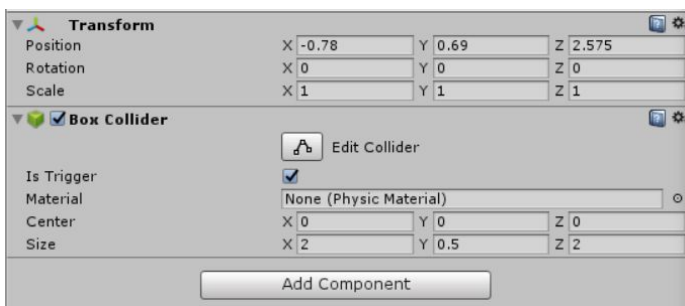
Transform

Position X -0.78 Y 0.69 Z 2.575
Rotation X 0 Y 0 Z 0
Scale X 1 Y 1 Z 1

Box Collider

Edit Collider

Is Trigger
Material None (Physic Material)
Center X 0 Y 0 Z 0
Size X 2 Y 0.5 Z 2

Add Component